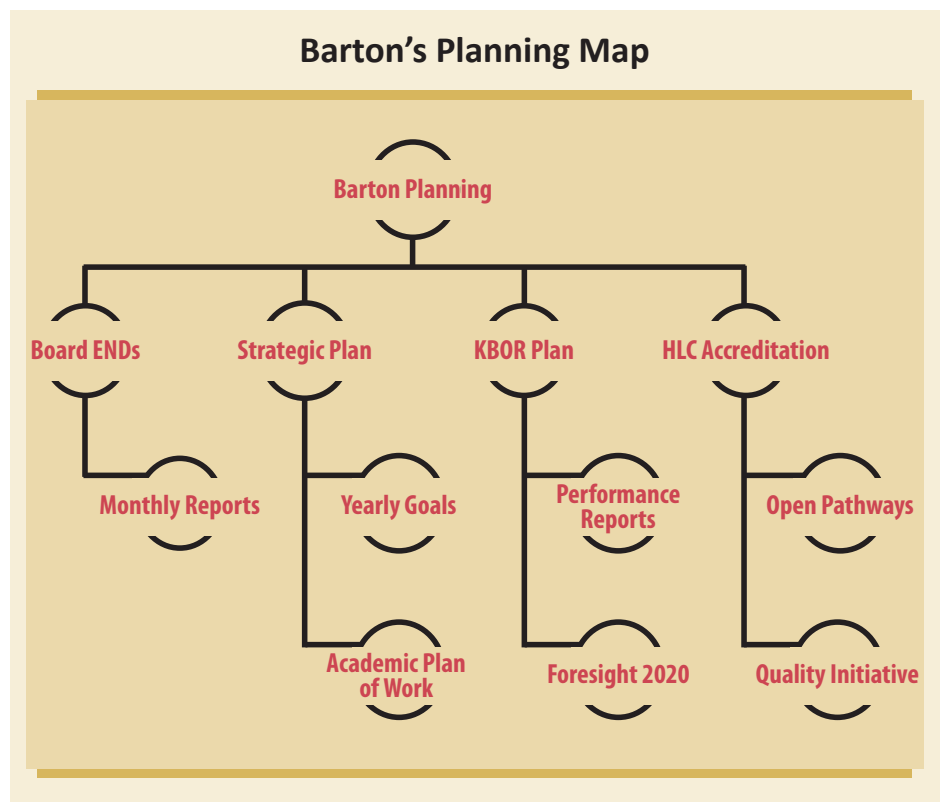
Barton's Planning Map

Barton Planning

Board ENDs

Monthly Reports

Strategic Plan

Yearly Goals

Academic Plan of Work

KBOR Plan

Performance Reports

Foresight 2020

HLC Accreditation

Open Pathways

Quality Initiative